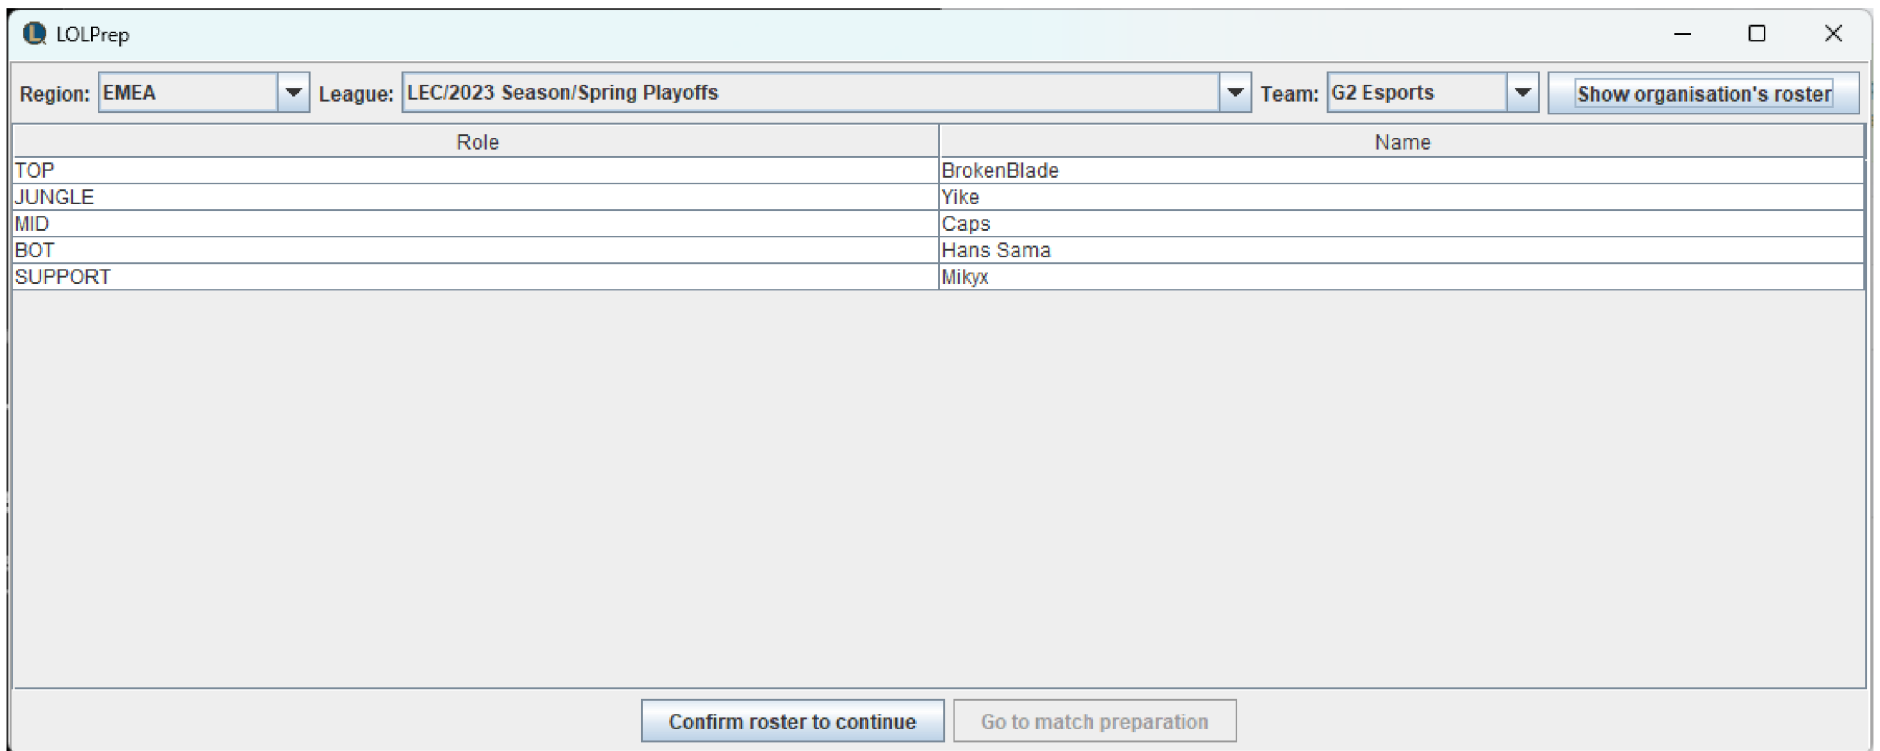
LOLPrep

Region: EMEA League: LEC/2023 Season/Spring Playoffs Team: G2 Esports Show organisation's roster

| Role | Name |
|---|---|
| TOP | BrokenBlade |
| JUNGLE | Yike |
| MID | Caps |
| BOT | Hans Sama |
| SUPPORT | Mikyx |

Confirm roster to continue Go to match preparation